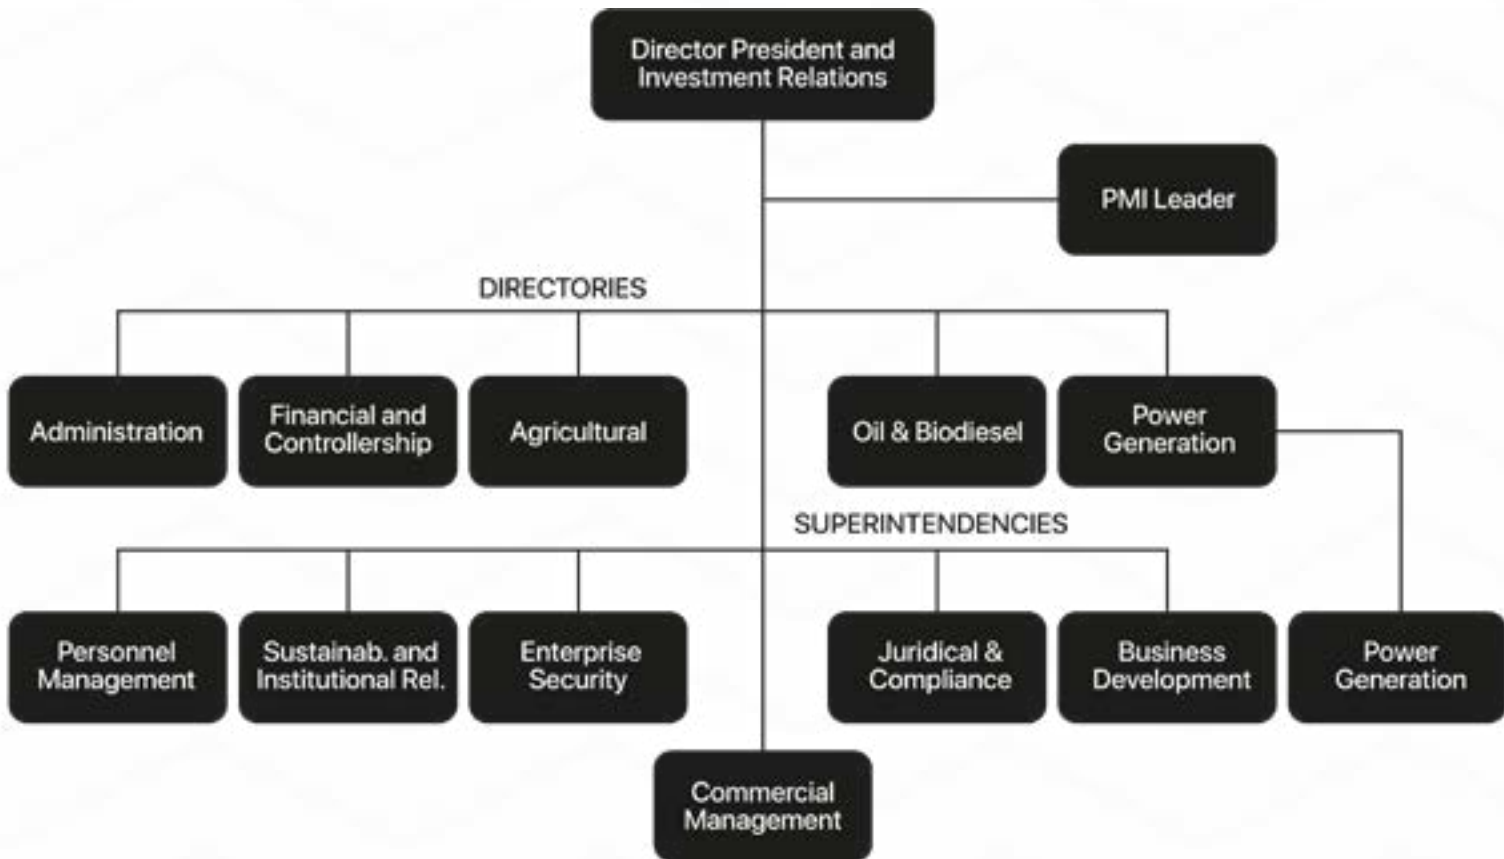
Director President and Investment Relations

PMI Leader

DIRECTORIES

Administration

Financial and Controllership

Agricultural

Oil & Biodiesel

Power Generation

SUPERINTENDENCIES

Personnel Management

Sustainab. and Institutional Rel.

Enterprise Security

Juridical & Compliance

Business Development

Power Generation

Commercial Management